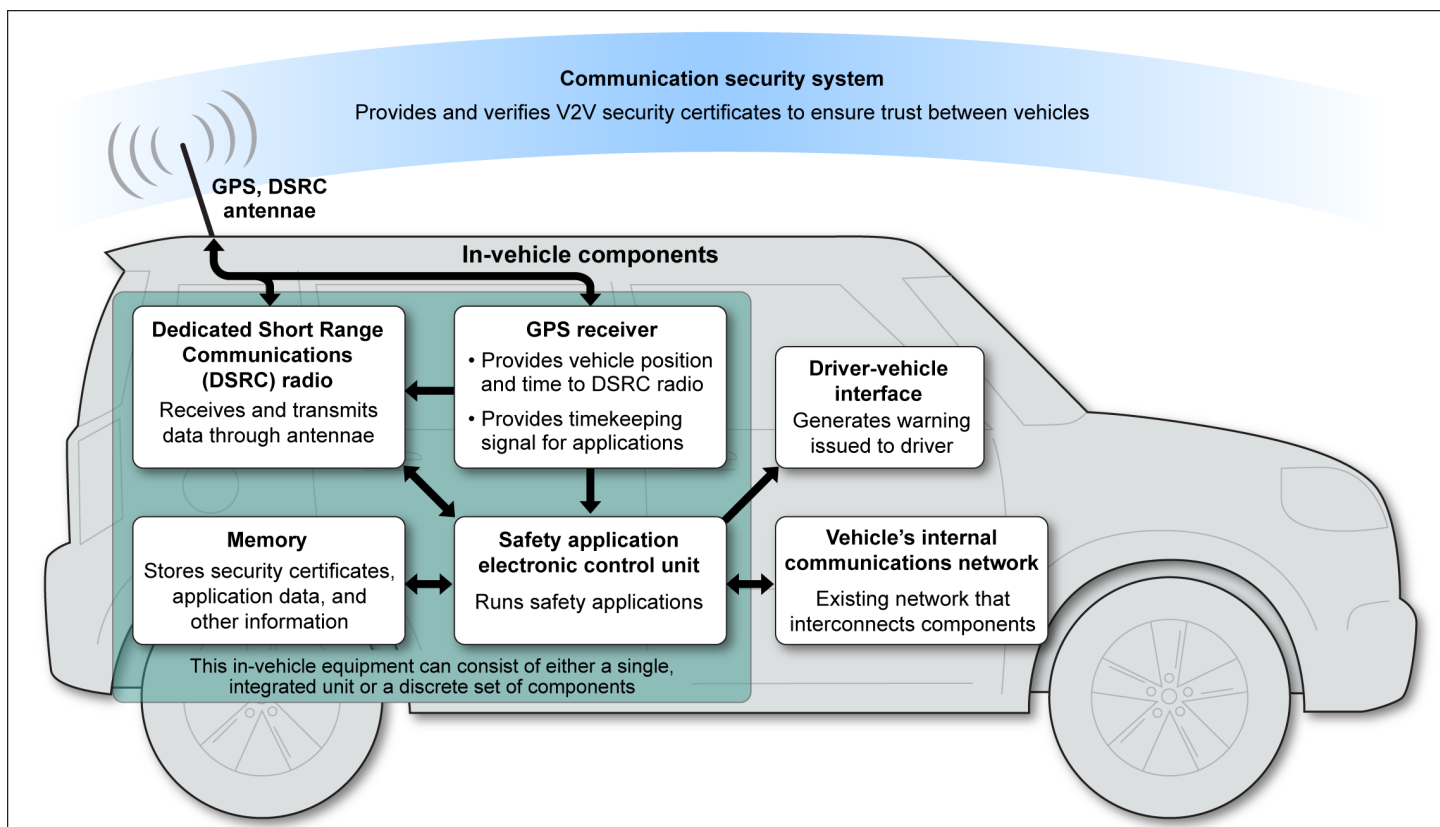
Communication security system
Provides and verifies V2V security certificates to ensure trust between vehicles

GPS, DSRC antennae

In-vehicle components

Dedicated Short Range Communications (DSRC) radio
Receives and transmits data through antennae

GPS receiver
• Provides vehicle position and time to DSRC radio
• Provides timekeeping signal for applications

Driver-vehicle interface
Generates warning issued to driver

Memory
Stores security certificates, application data, and other information

Safety application electronic control unit
Runs safety applications

Vehicle's internal communications network
Existing network that interconnects components

This in-vehicle equipment can consist of either a single, integrated unit or a discrete set of components